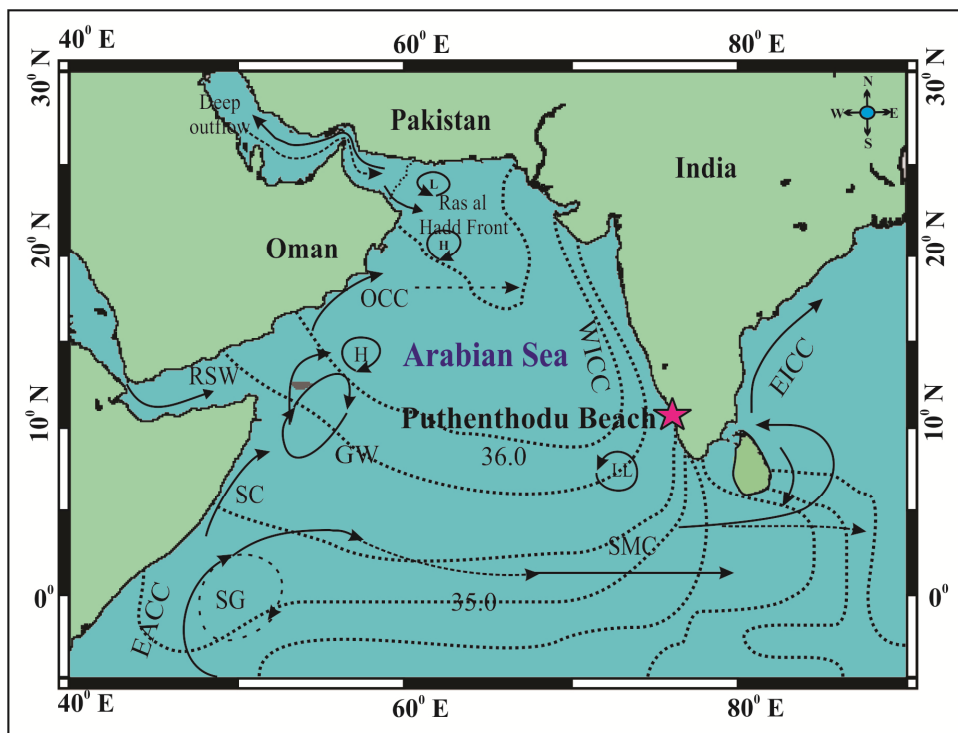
$40^0$ E $60^0$ E $80^0$ E

$30^0$ N $30^0$ N

N W E S

Deep outflow

Pakistan

India

L

Ras al Hadd Front

$20^0$ N $20^0$ N

Oman

H

OCC

WICC

H

Arabian Sea

EICC

RSW

$10^0$ N $10^0$ N

Puthenthodu Beach

GW

36.0

LL

SC

SMC

$0^0$ $0^0$

SG

35.0

EACC

$40^0$ E $60^0$ E $80^0$ E